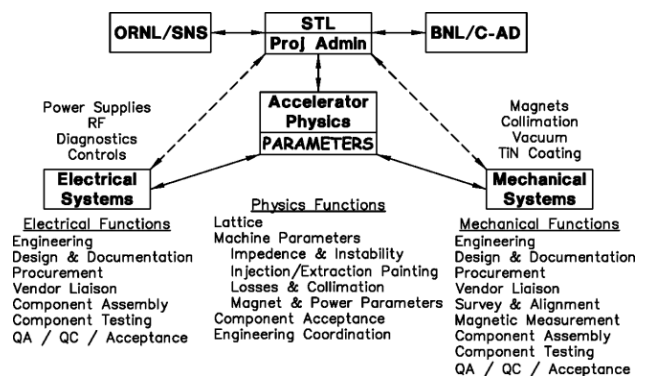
ORNL/SNS

STL
Proj Admin

BNL/C-AD

Power Supplies
RF
Diagnostics
Controls

Accelerator Physics
PARAMETERS

Magnets
Collimation
Vacuum
TiN Coating

Electrical Systems

Mechanical Systems

Electrical Functions
Engineering
Design & Documentation
Procurement
Vendor Liaison
Component Assembly
Component Testing
QA / QC / Acceptance

Physics Functions
Lattice
Machine Parameters
Impedence & Instability
Injection/Extraction Painting
Losses & Collimation
Magnet & Power Parameters
Component Acceptance
Engineering Coordination

Mechanical Functions
Engineering
Design & Documentation
Procurement
Vendor Liaison
Survey & Alignment
Magnetic Measurement
Component Assembly
Component Testing
QA / QC / Acceptance